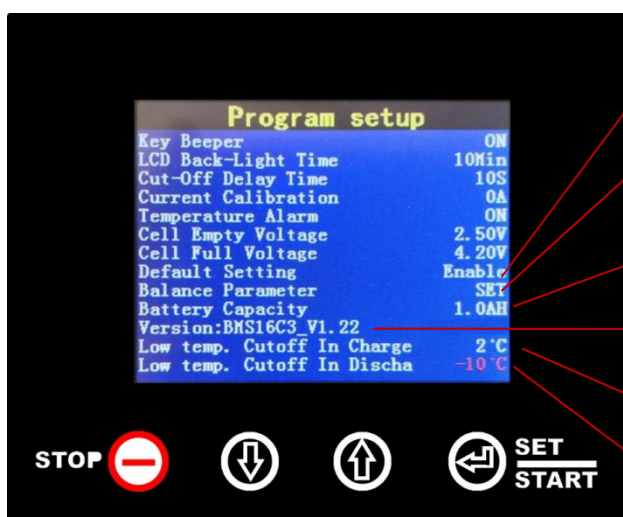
Program setup

| | |
|---|---|
| Key Beeper | ON |
| LCD Back-Light Time | 10Min |
| Cut-Off Delay Time | 10S |
| Current Calibration | 0A |
| Temperature Alarm | ON |
| Cell Empty Voltage | 2.50V |
| Cell Full Voltage | 4.20V |
| Default Setting | Enable |
| Balance Parameter | SET |
| Battery Capacity | 1.0AH |

Version:BMS16C3_V1.22

| | |
|---|---|
| Low temp. Cutoff In Charge | 2°C |
| Low temp. Cutoff In Discha | -10°C |

STOP

SET
START